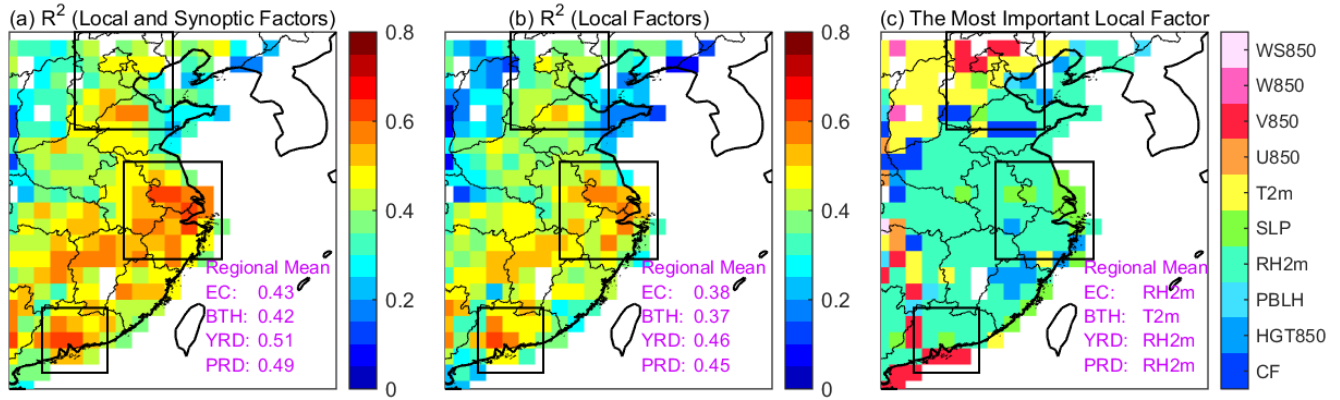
(a) $R^2$ (Local and Synoptic Factors)

Regional Mean
EC: 0.43
BTH: 0.42
YRD: 0.51
PRD: 0.49

0.8
0.6
0.4
0.2
0

(b) $R^2$ (Local Factors)

Regional Mean
EC: 0.38
BTH: 0.37
YRD: 0.46
PRD: 0.45

0.8
0.6
0.4
0.2
0

(c) The Most Important Local Factor

Regional Mean
EC: RH2m
BTH: T2m
YRD: RH2m
PRD: RH2m

WS850
W850
V850
U850
T2m
SLP
RH2m
PBLH
HGT850
CF